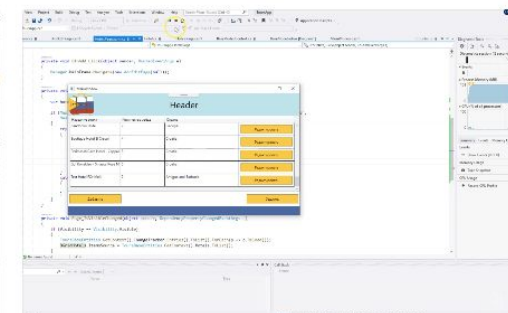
Header

Player name | Number | Country
Lionel Messi | | Spain
Cristiano Ronaldo | | Italy
Zlatan Ibrahimović | | Italy
Kevin De Bruyne | | Italy
Neymar | | Spain

Player details
Player details
Player details
Player details
Player details

Exit